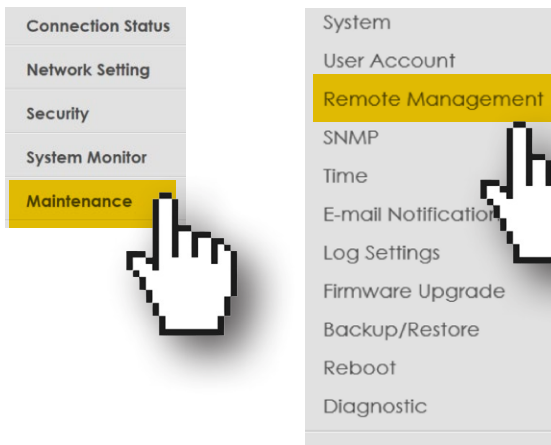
Connection Status
Network Setting
Security
System Monitor
Maintenance

System
User Account
Remote Management
SNMP
Time
E-mail Notificatio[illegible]
Log Settings
Firmware Upgrade
Backup/Restore
Reboot
Diagnostic